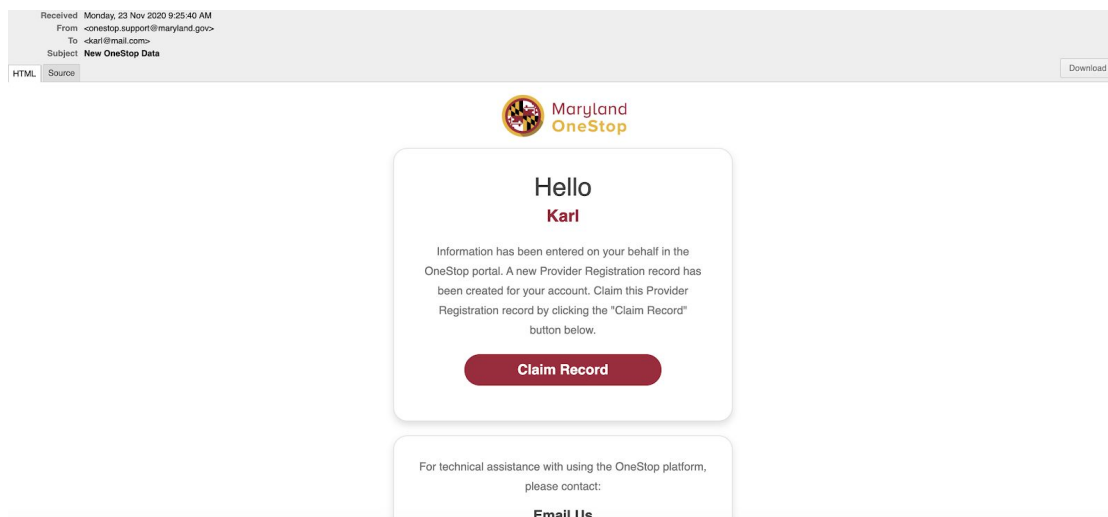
Received Monday, 23 Nov 2020 9:25:40 AM
From <onestop.support@maryland.gov>
To <karl@mail.com>
Subject New OneStop Data

HTML Source

Download

Maryland OneStop

Hello
Karl

Information has been entered on your behalf in the OneStop portal. A new Provider Registration record has been created for your account. Claim this Provider Registration record by clicking the "Claim Record" button below.

Claim Record

For technical assistance with using the OneStop platform, please contact:

Email Us